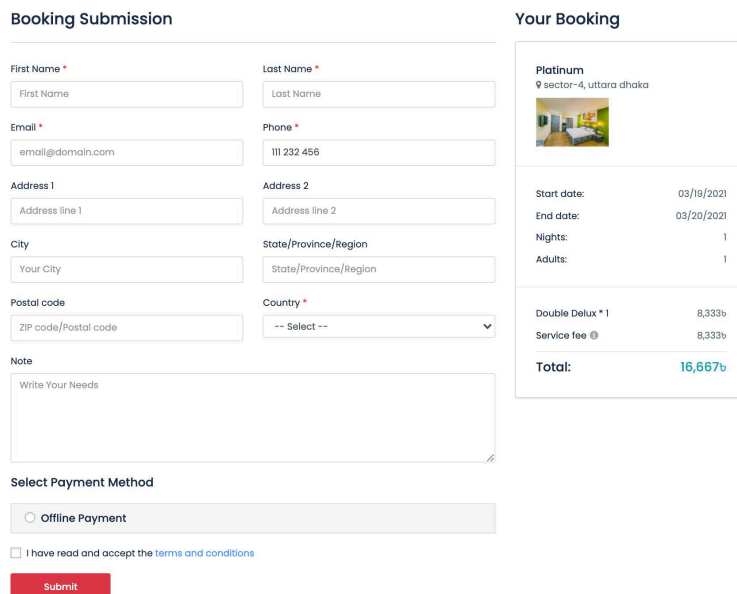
Booking Submission

First Name *
First Name

Last Name *
Last Name

Email *
email@domain.com

Phone *
111 232 456

Address 1
Address line 1

Address 2
Address line 2

City
Your City

State/Province/Region
State/Province/Region

Postal code
ZIP code/Postal code

Country *
-- Select --

Note
Write Your Needs

Select Payment Method

Offline Payment

I have read and accept the terms and conditions

Submit

Your Booking

Platinum
sector-4, uttara dhaka

Start date: 03/19/2021
End date: 03/20/2021
Nights: 1
Adults: 1

Double Delux * 1 8,333৳
Service fee 8,333৳

Total: 16,667৳